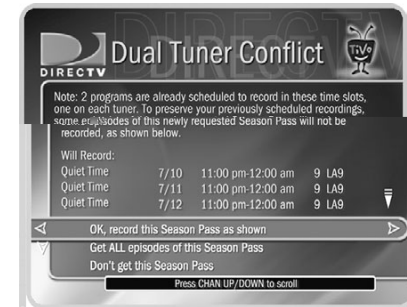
DIRECTV Dual Tuner Conflict

TiVo

Note: 2 programs are already scheduled to record in these time slots, one on each tuner. To preserve your previously scheduled recordings, some episodes of this newly requested Season Pass will not be recorded, as shown below.

Will Record:

| | | | | |
|---|---|---|---|---|
| Quiet Time | 7/10 | 11:00 pm-12:00 am | 9 | LA9 |
| Quiet Time | 7/11 | 11:00 pm-12:00 am | 9 | LA9 |
| Quiet Time | 7/12 | 11:00 pm-12:00 am | 9 | LA9 |

OK, record this Season Pass as shown
Get ALL episodes of this Season Pass
Don't get this Season Pass

Press CHAN UP/DOWN to scroll